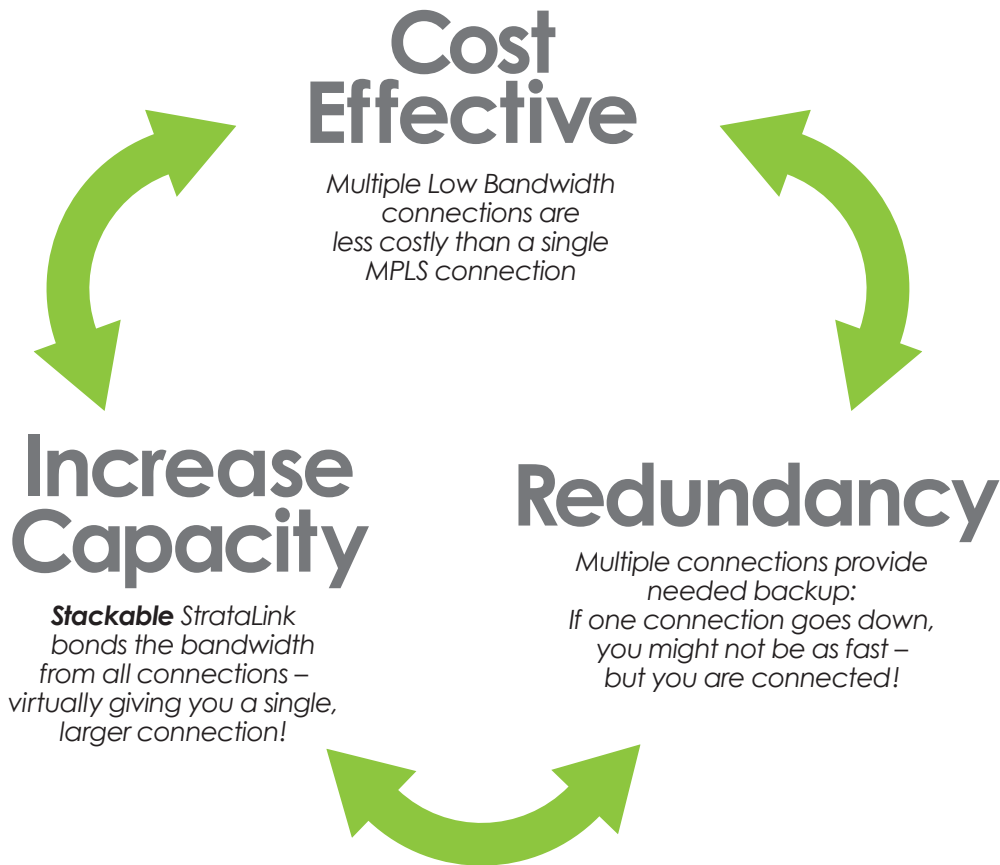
Cost Effective

Multiple Low Bandwidth connections are less costly than a single MPLS connection

Increase Capacity

***Stackable*** StrataLink bonds the bandwidth from all connections – virtually giving you a single, larger connection!

Redundancy

Multiple connections provide needed backup: If one connection goes down, you might not be as fast – but you are connected!